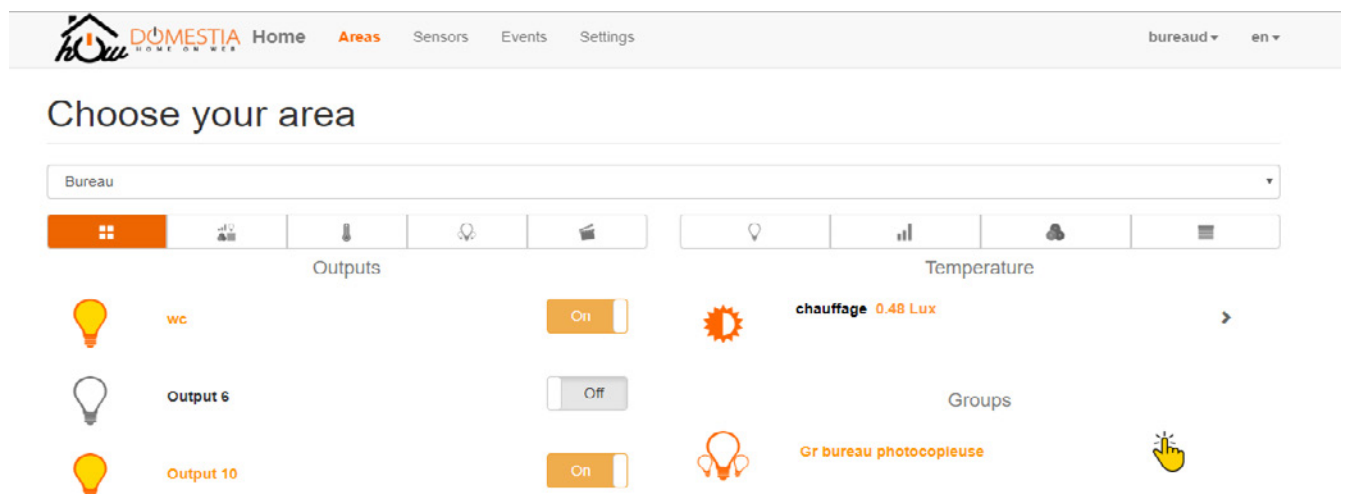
DOMESTIA
HOME ON WEB
Home Areas Sensors Events Settings
bureaud ▾ en ▾

Choose your area

Bureau ▾

Outputs

wc On

Output 6 Off

Output 10 On

Temperature

chauffage 0.48 Lux

Groups

Gr bureau photocopieuse